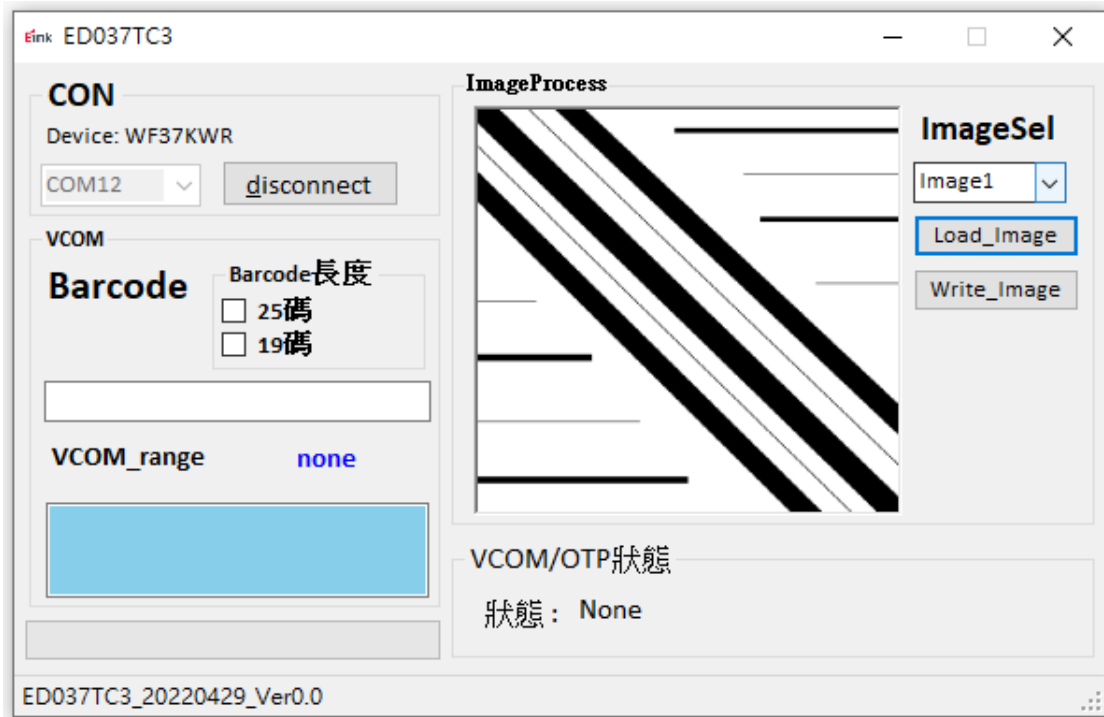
Eink ED037TC3

CON
Device: WF37KWR
COM12
disconnect

VCOM
Barcode
Barcode長度
25碼
19碼

VCOM_range none

ImageProcess

ImageSel
Image1
Load_Image
Write_Image

VCOM/OTP狀態
狀態： None

ED037TC3_20220429_Ver0.0